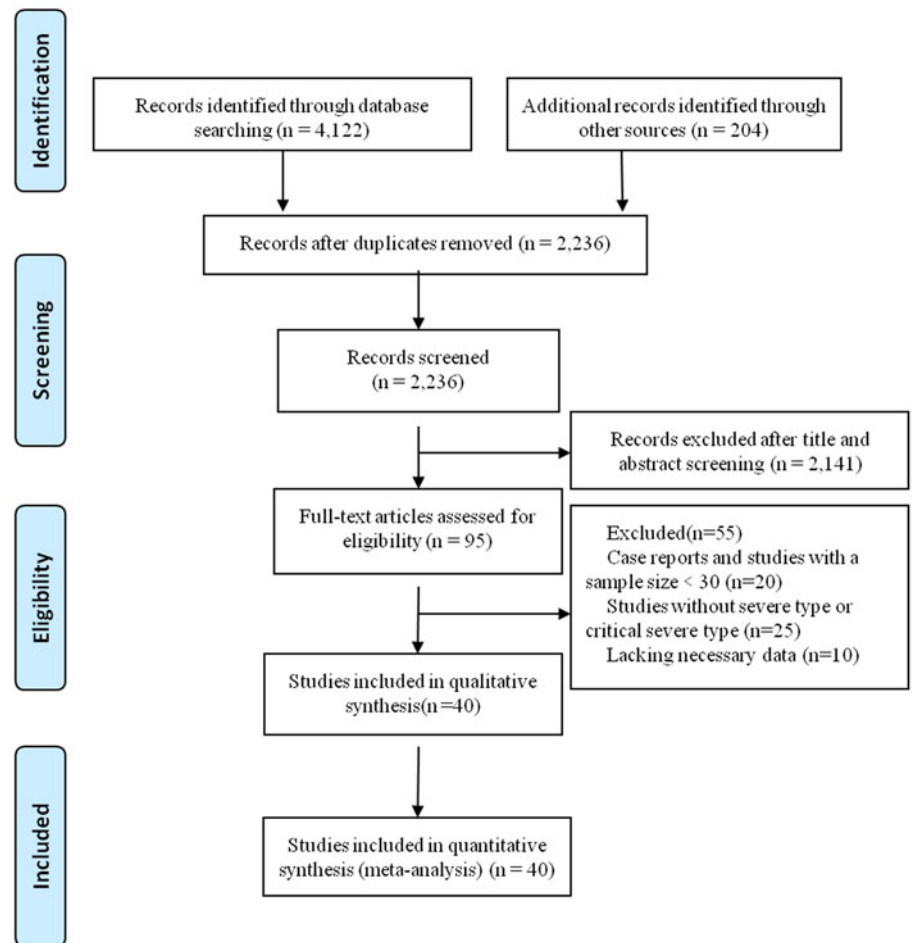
Identification

Records identified through database searching (n = 4,122)

Additional records identified through other sources (n = 204)

Records after duplicates removed (n = 2,236)

Screening

Records screened (n = 2,236)

Records excluded after title and abstract screening (n = 2,141)

Eligibility

Full-text articles assessed for eligibility (n = 95)

Excluded(n=55)
Case reports and studies with a sample size < 30 (n=20)
Studies without severe type or critical severe type (n=25)
Lacking necessary data (n=10)

Studies included in qualitative synthesis(n=40)

Included

Studies included in quantitative synthesis (meta-analysis) (n = 40)